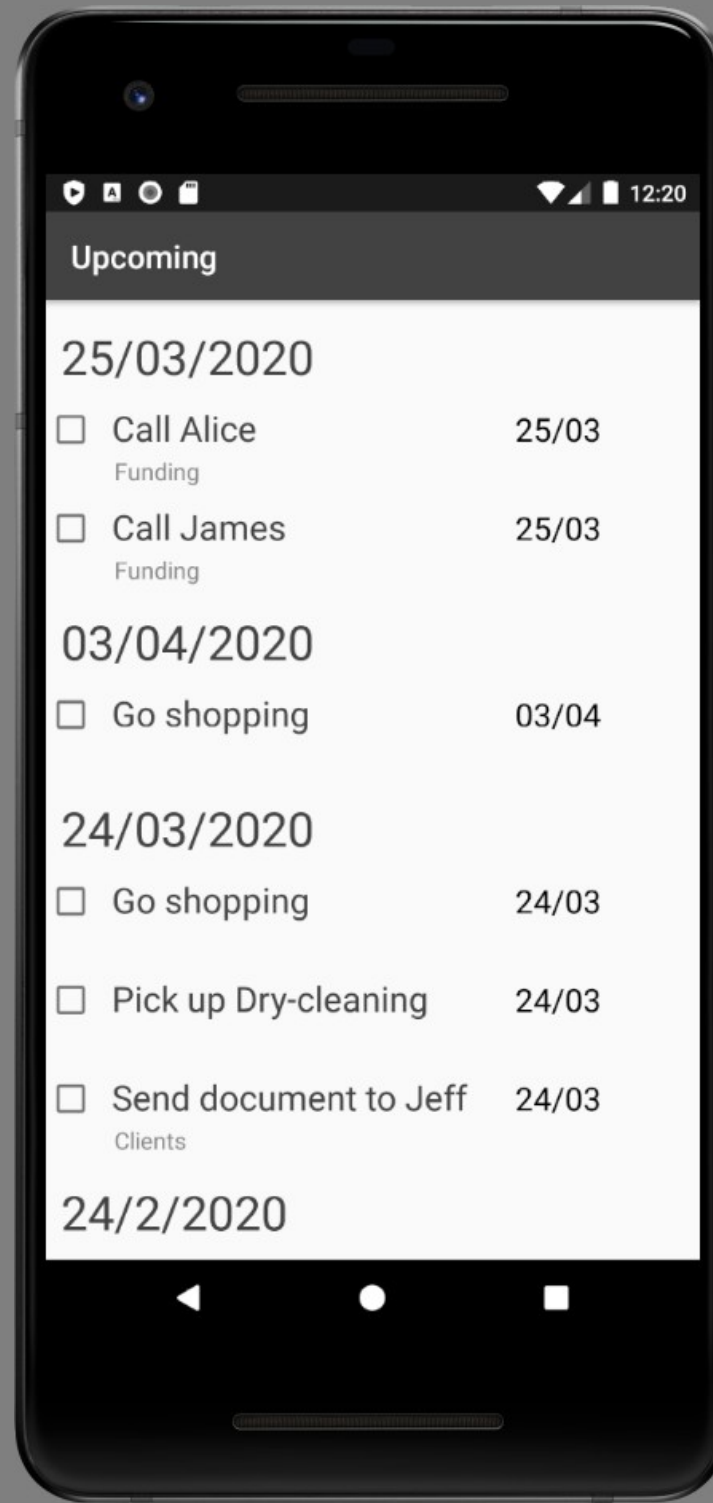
12:20

Upcoming

25/03/2020

Call Alice 25/03
Funding

Call James 25/03
Funding

03/04/2020

Go shopping 03/04

24/03/2020

Go shopping 24/03

Pick up Dry-cleaning 24/03

Send document to Jeff 24/03
Clients

24/2/2020